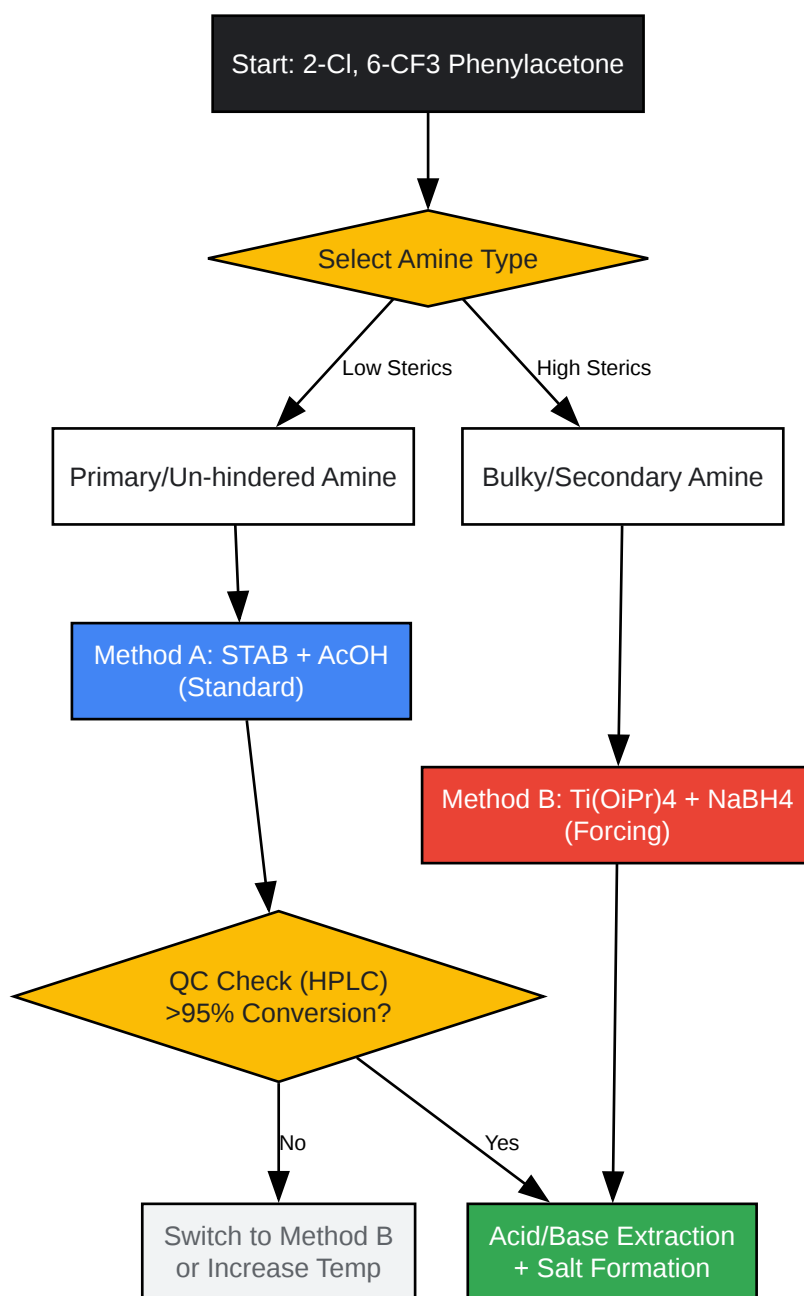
Start: 2-Cl, 6-CF3 Phenylacetone

Select Amine Type

Low Sterics

High Sterics

Primary/Un-hindered Amine

Bulky/Secondary Amine

Method A: STAB + AcOH (Standard)

Method B: Ti(OiPr)4 + NaBH4 (Forcing)

QC Check (HPLC) >95% Conversion?

No

Yes

Switch to Method B or Increase Temp

Acid/Base Extraction + Salt Formation